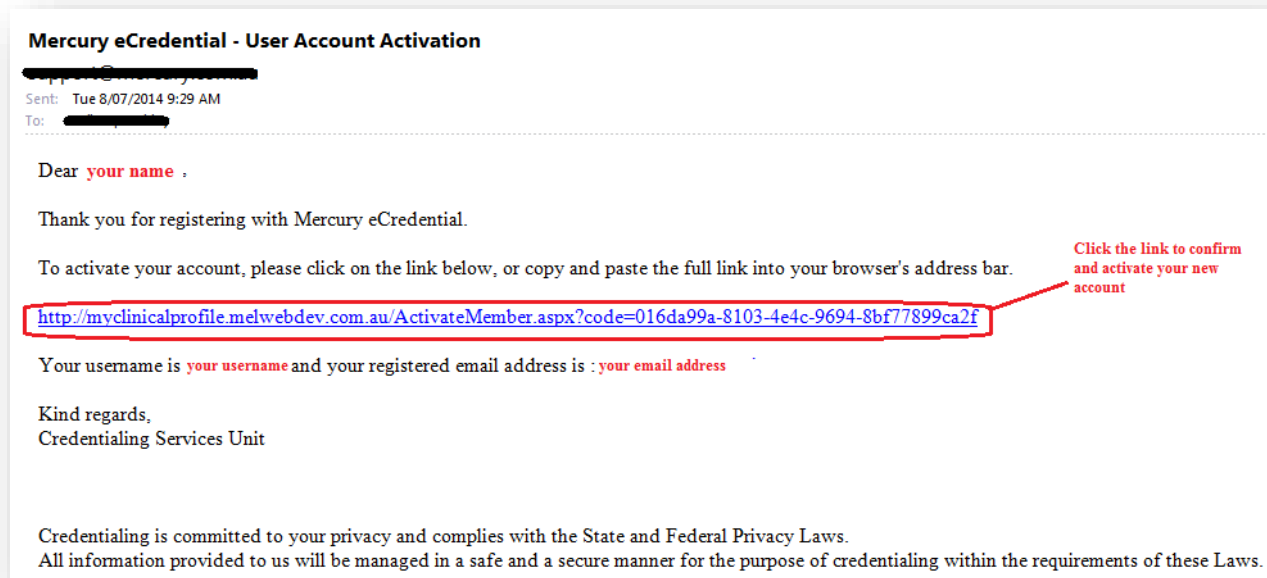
Mercury eCredential - User Account Activation

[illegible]

Sent: Tue 8/07/2014 9:29 AM
To: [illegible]

Dear your name ,

Thank you for registering with Mercury eCredential.

To activate your account, please click on the link below, or copy and paste the full link into your browser's address bar.

Click the link to confirm and activate your new account

http://myclinicalprofile.melwebdev.com.au/ActivateMember.aspx?code=016da99a-8103-4e4c-9694-8bf77899ca2f

Your username is your username and your registered email address is : your email address

Kind regards,
Credentialing Services Unit

Credentialing is committed to your privacy and complies with the State and Federal Privacy Laws.
All information provided to us will be managed in a safe and a secure manner for the purpose of credentialing within the requirements of these Laws.